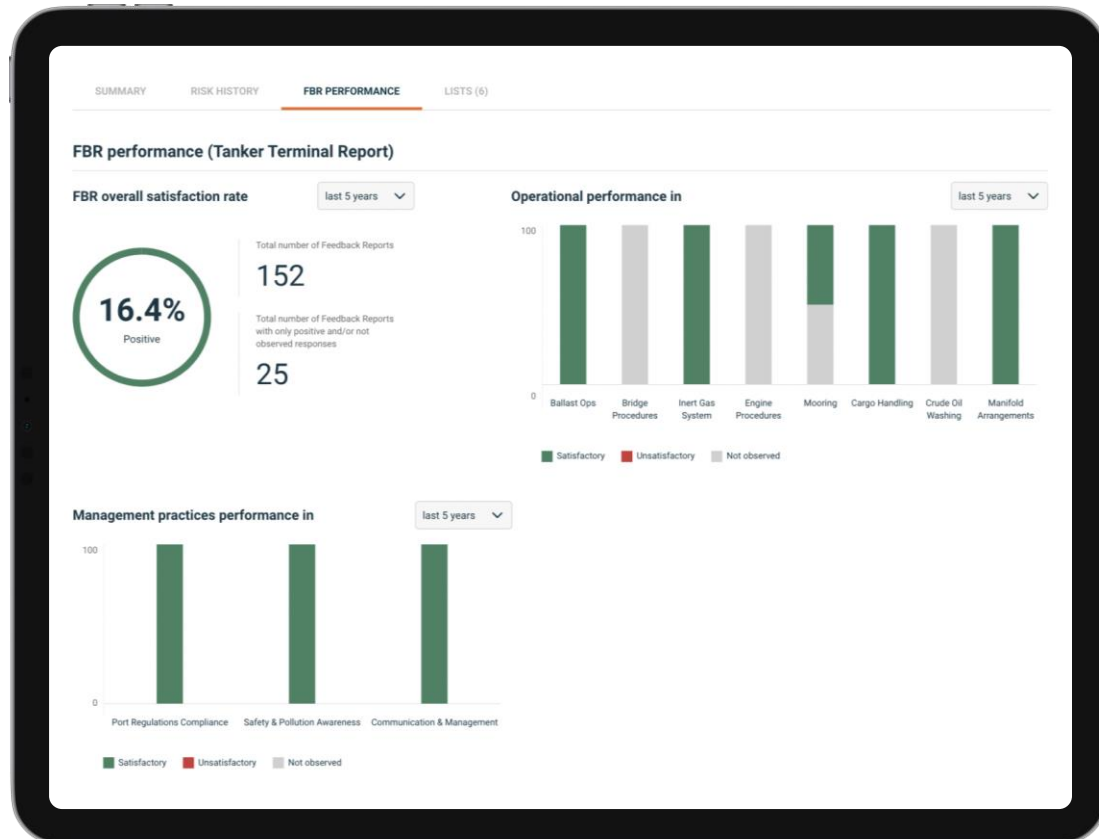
SUMMARY RISK HISTORY FBR PERFORMANCE LISTS (6)

FBR performance (Tanker Terminal Report)

FBR overall satisfaction rate

last 5 years

16.4%
Positive

Total number of Feedback Reports
152

Total number of Feedback Reports with only positive and/or not observed responses
25

Operational performance in

last 5 years

100
0

Ballast Ops
Bridge Procedures
Inert Gas System
Engine Procedures
Mooring
Cargo Handling
Crude Oil Washing
Manifold Arrangements

Satisfactory Unsatisfactory Not observed

Management practices performance in

last 5 years

100
0

Port Regulations Compliance
Safety & Pollution Awareness
Communication & Management

Satisfactory Unsatisfactory Not observed